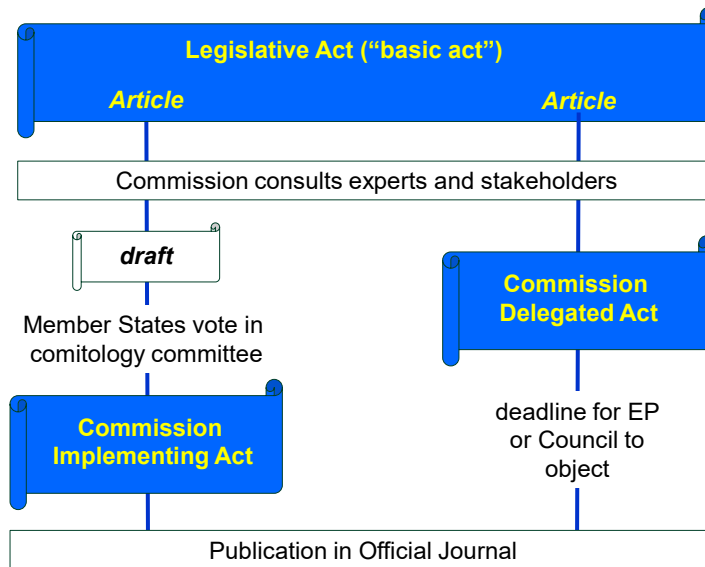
Legislative Act (“basic act”)

Article

Article

Commission consults experts and stakeholders

draft

Member States vote in comitology committee

Commission Delegated Act

Commission Implementing Act

deadline for EP or Council to object

Publication in Official Journal